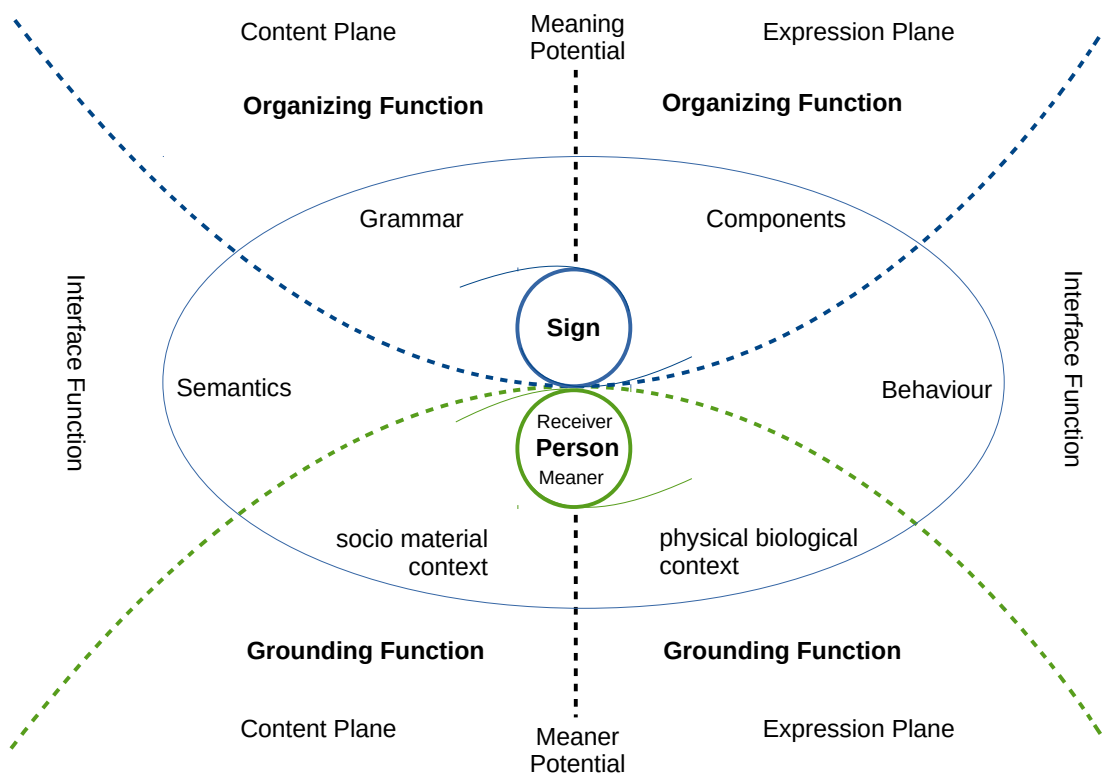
Content Plane

Meaning Potential

Expression Plane

**Organizing Function**

**Organizing Function**

Grammar

Components

Interface Function

**Sign**

Interface Function

Semantics

Behaviour

Receiver
**Person**
Meaner

socio material context

physical biological context

**Grounding Function**

**Grounding Function**

Content Plane

Meaner Potential

Expression Plane